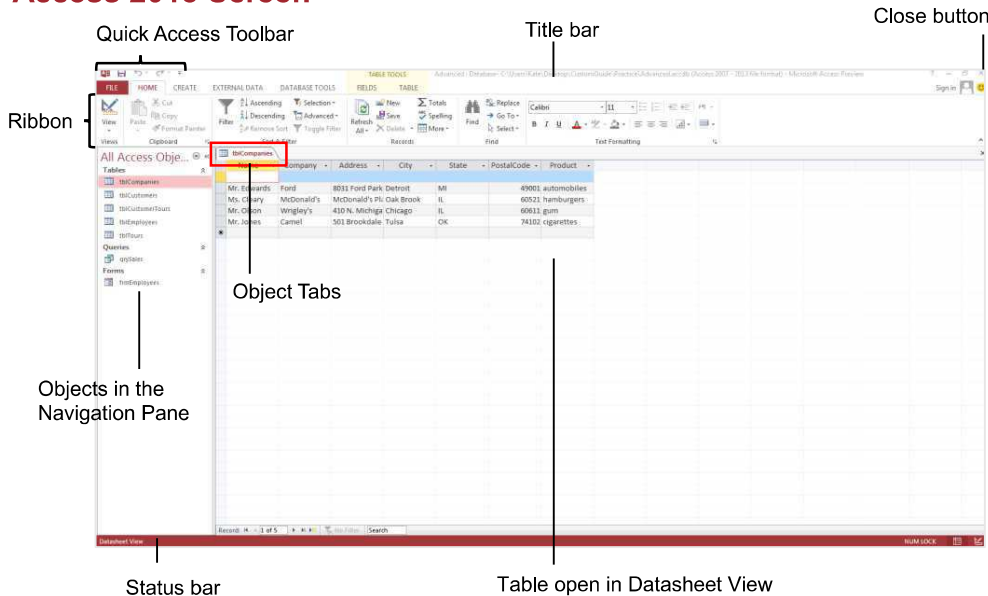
Access 2013 Screen

Quick Access Toolbar

Title bar

Close button

Ribbon

FILE HOME CREATE EXTERNAL DATA DATABASE TOOLS FIELDS TABLE

TABLE TOOLS

Sign in

View Paste Cut Copy Format Painter Filter Ascending Descending Remove Sort Selection Advanced Toggle Filter Refresh All New Save Delete Totals Spelling More Find Replace Go To Select Calibri 11

Views Clipboard Sort & Filter Records Find Text Formatting

All Access Obje...

Tables

tblCompanies

tblCustomers

tblCustomerTours

tblEmployees

tblTours

Queries

qrySales

Forms

frmEmployees

tblCompanies

| Name | Company | Address | City | State | PostalCode | Product |
|---|---|---|---|---|---|---|
| | | | | | | |
| Mr. Edwards | Ford | 8031 Ford Park | Detroit | MI | 49001 | automobiles |
| Ms. Cleary | McDonald's | McDonald's Pl: | Oak Brook | IL | 60521 | hamburgers |
| Mr. Olson | Wrigley's | 410 N. Michiga | Chicago | IL | 60611 | gum |
| Mr. Jones | Camel | 501 Brookdale | Tulsa | OK | 74102 | cigarettes |

Object Tabs

Objects in the Navigation Pane

Record: 1 of 5 No Filter Search

Datasheet View

NUM LOCK

Status bar

Table open in Datasheet View